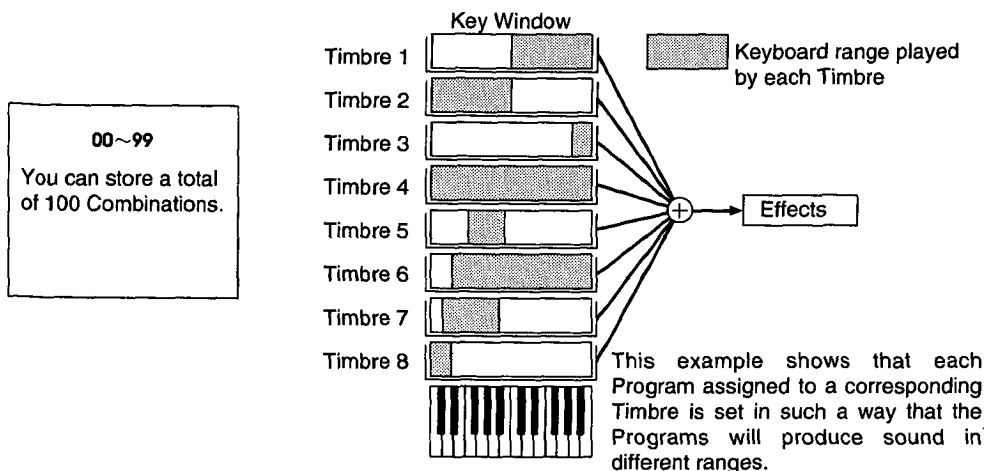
00~99

You can store a total of 100 Combinations.

Key Window

Timbre 1

Timbre 2

Timbre 3

Timbre 4

Timbre 5

Timbre 6

Timbre 7

Timbre 8

Keyboard range played by each Timbre

Effects

This example shows that each Program assigned to a corresponding Timbre is set in such a way that the Programs will produce sound in different ranges.